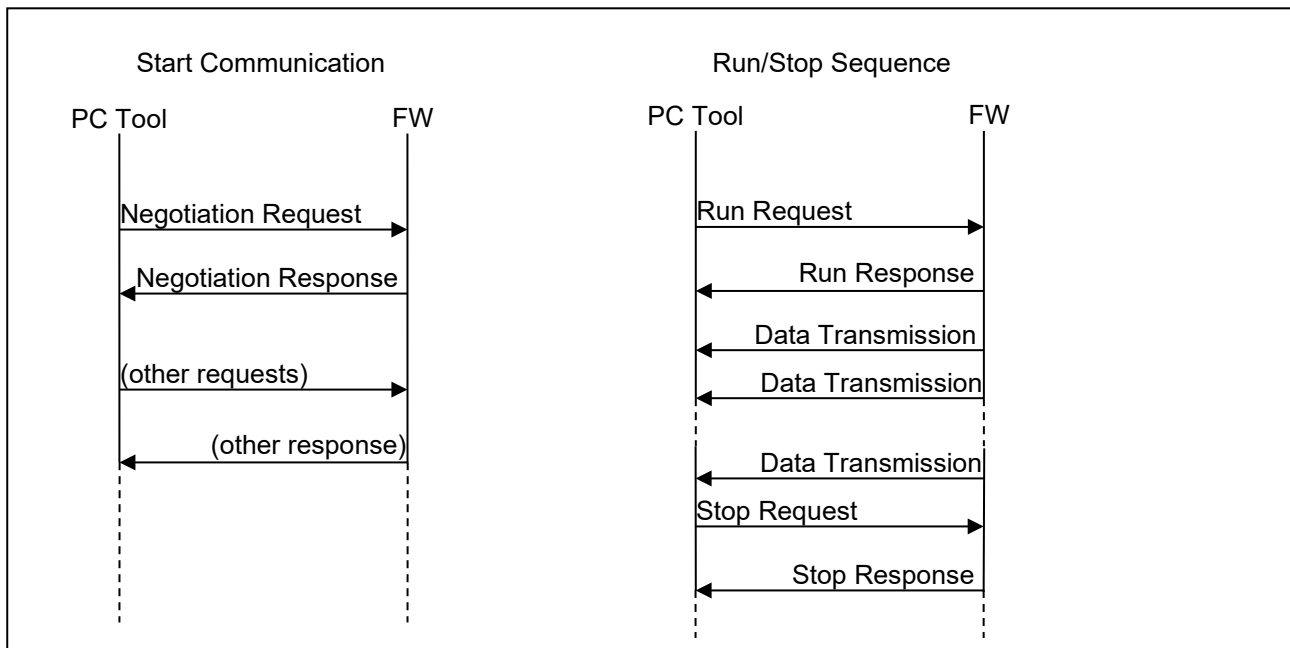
Start Communication

PC Tool

FW

Negotiation Request

Negotiation Response

(other requests)

(other response)

Run/Stop Sequence

PC Tool

FW

Run Request

Run Response

Data Transmission

Data Transmission

Data Transmission

Stop Request

Stop Response